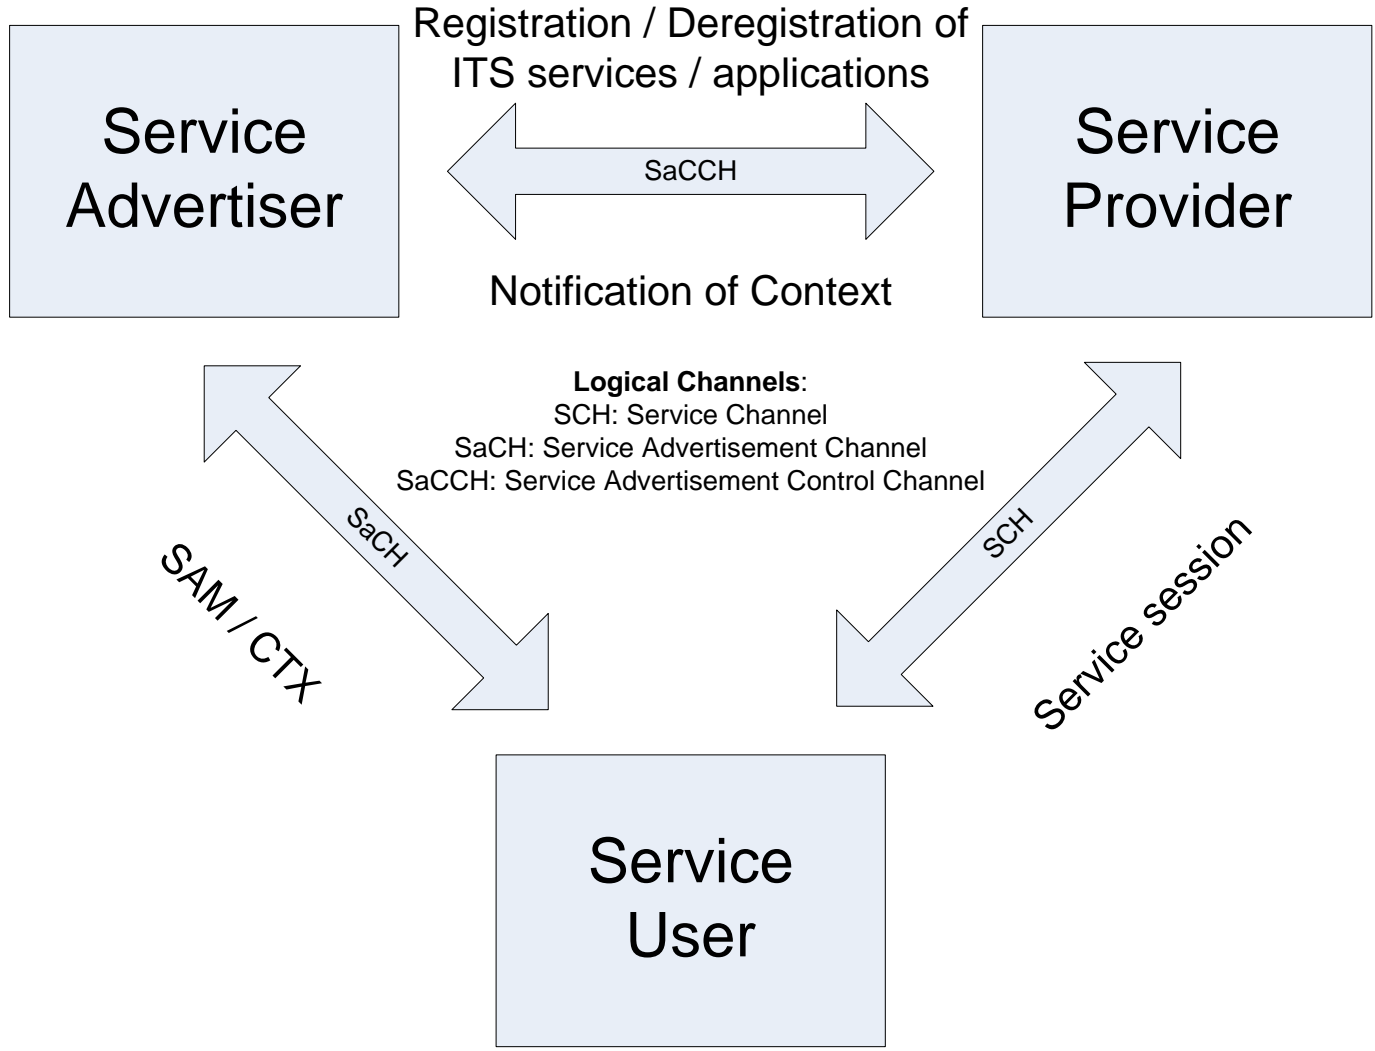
Service Advertiser

Registration / Deregistration of ITS services / applications

SaCCH

Notification of Context

Service Provider

**Logical Channels**:
SCH: Service Channel
SaCH: Service Advertisement Channel
SaCCH: Service Advertisement Control Channel

SaCH

SAM / CTX

SCH

Service session

Service User